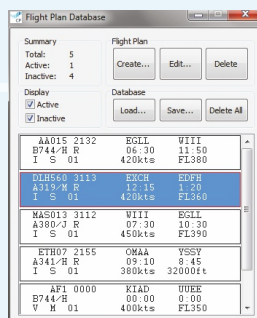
Flight Plan Database

Summary
Total: 5
Active: 1
Inactive: 4

Flight Plan
Create... Edit... Delete

Display
Active
Inactive

Database
Load... Save... Delete All

AA015 2132 EGLL WIII
B744/H R 06:30 11:50
I S 01 420kts FL380

DLH560 3113 EKCH EDFH
A319/M R 12:15 1:20
I S 01 420kts FL360

MAS013 3112 WIII EGLL
A380/J R 07:30 10:30
I S 01 450kts FL390

ETH07 2155 OMAA YSSY
A341/H R 09:10 8:45
I S 01 380kts 32000ft

AF1 0000 KIAD UUEE
B744/H 00:00 0:00
V M 01 420kts FL350